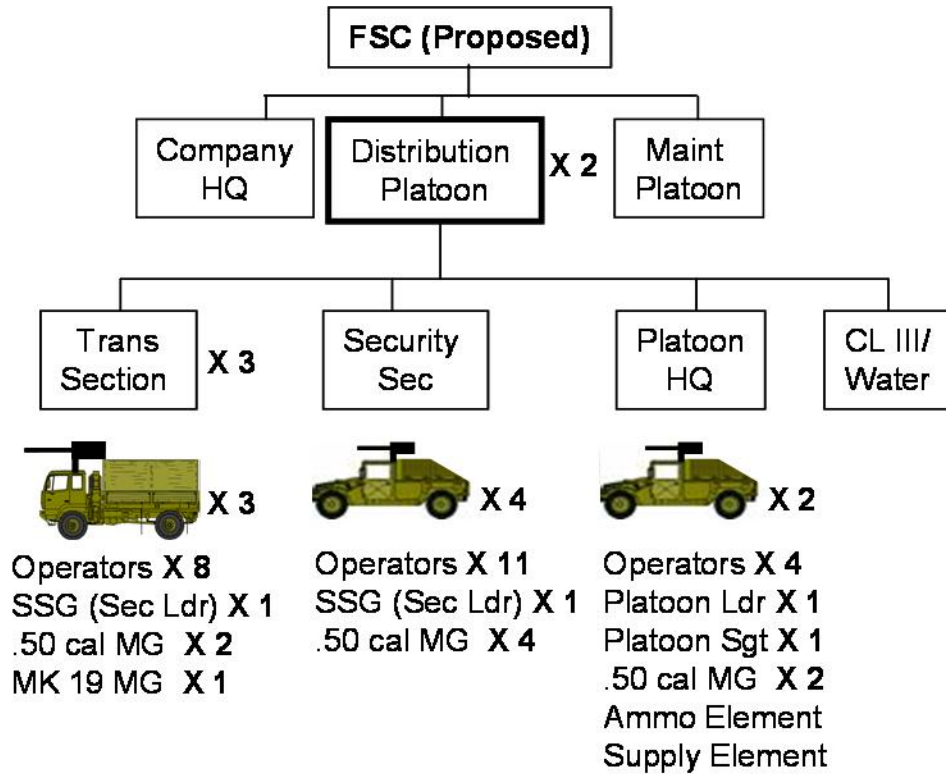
FSC (Proposed)

Company HQ

Distribution Platoon X 2

Maint Platoon

Trans Section X 3

Security Sec

Platoon HQ

CL III/ Water

X 3

X 4

X 2

Operators X 8
SSG (Sec Ldr) X 1
.50 cal MG X 2
MK 19 MG X 1

Operators X 11
SSG (Sec Ldr) X 1
.50 cal MG X 4

Operators X 4
Platoon Ldr X 1
Platoon Sgt X 1
.50 cal MG X 2
Ammo Element
Supply Element